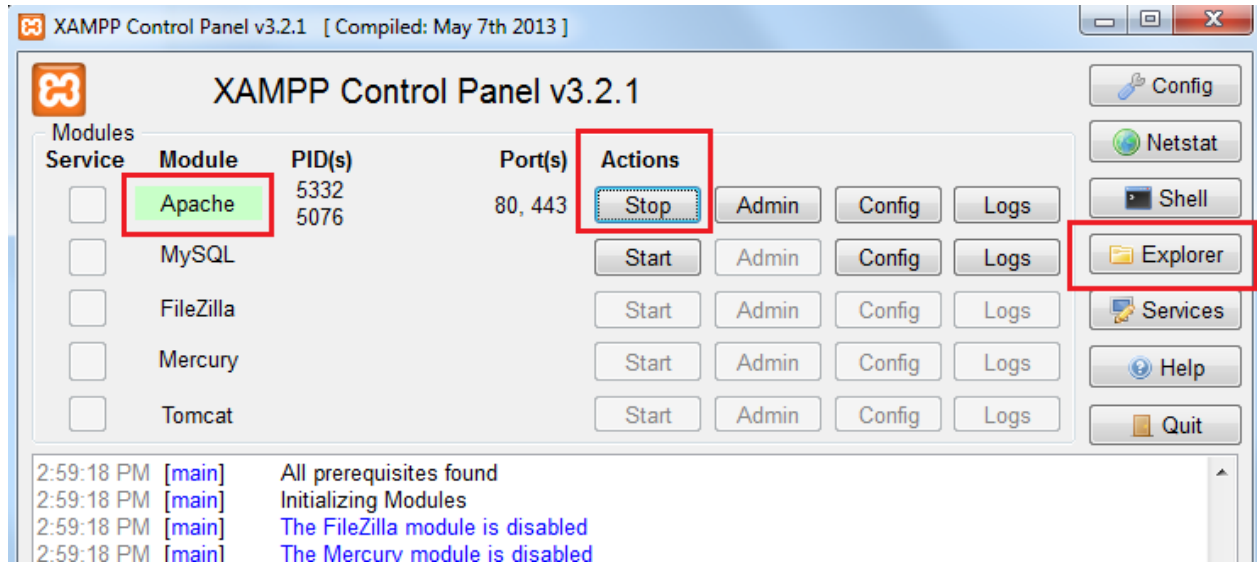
XAMPP Control Panel v3.2.1 [ Compiled: May 7th 2013 ]

XAMPP Control Panel v3.2.1

Config
Netstat
Shell
Explorer
Services
Help
Quit

Modules

| Service | Module | PID(s) | Port(s) | Actions | | | |
|---|---|---|---|---|---|---|---|
| | Apache | 5332 5076 | 80, 443 | Stop | Admin | Config | Logs |
| | MySQL | | | Start | Admin | Config | Logs |
| | FileZilla | | | Start | Admin | Config | Logs |
| | Mercury | | | Start | Admin | Config | Logs |
| | Tomcat | | | Start | Admin | Config | Logs |

2:59:18 PM [main] All prerequisites found
2:59:18 PM [main] Initializing Modules
2:59:18 PM [main] The FileZilla module is disabled
2:59:18 PM [main] The Mercury module is disabled